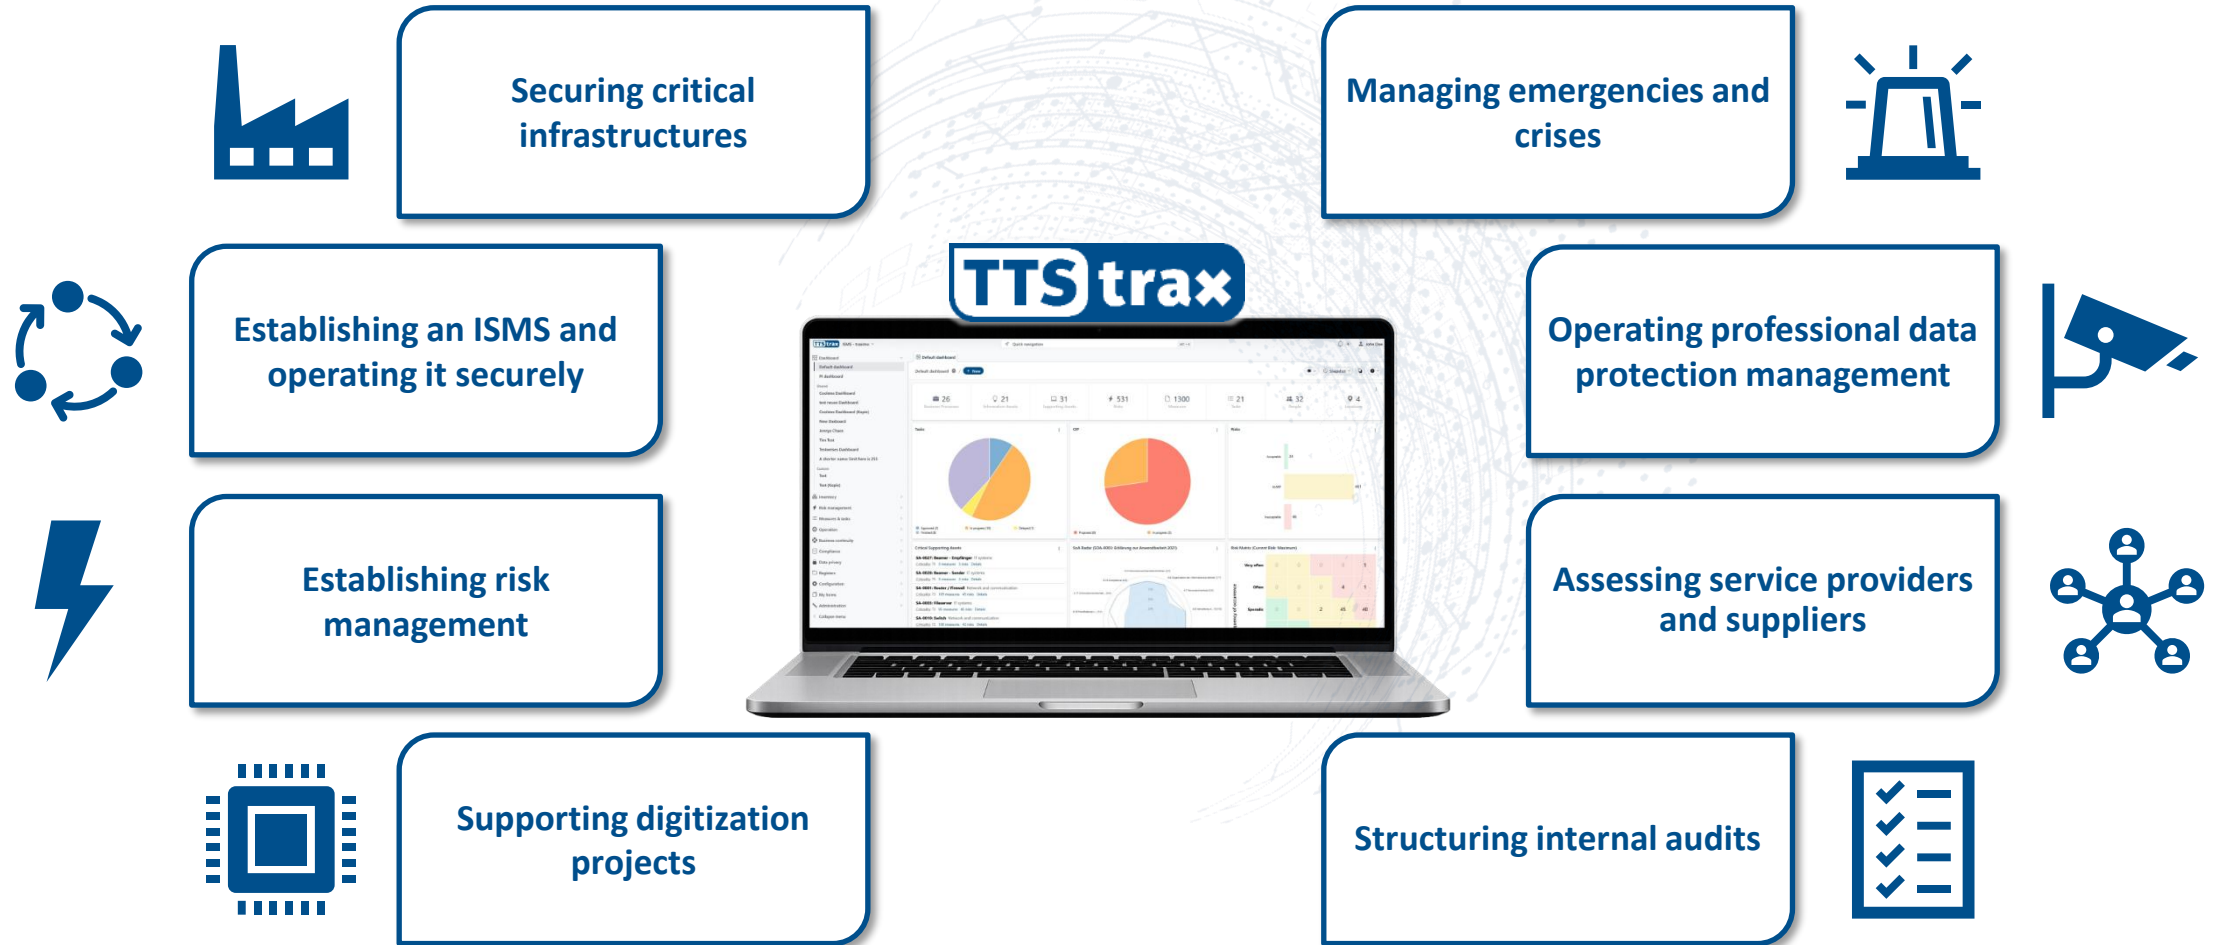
Securing critical infrastructures

Managing emergencies and crises

TTS trax

Establishing an ISMS and operating it securely

Operating professional data protection management

Establishing risk management

Assessing service providers and suppliers

Supporting digitization projects

Structuring internal audits